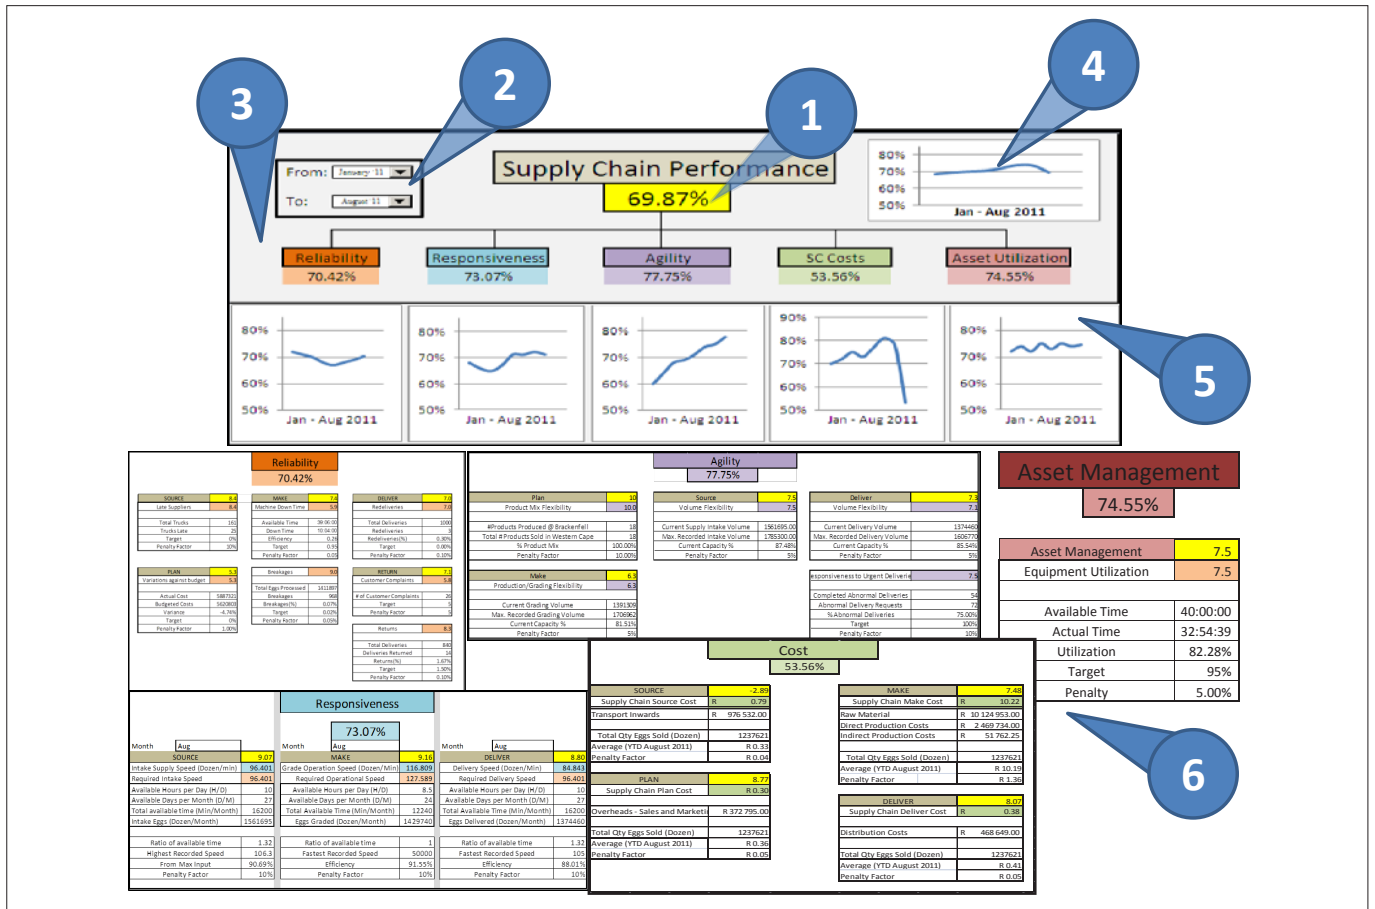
3

2

1

4

From: January 11
To: August 11

Supply Chain Performance
69.87%

80%
70%
60%
50%
Jan - Aug 2011

Reliability
70.42%

Responsiveness
73.07%

Agility
77.75%

SC Costs
53.56%

Asset Utilization
74.55%

80%
70%
60%
50%
Jan - Aug 2011

80%
70%
60%
50%
Jan - Aug 2011

80%
70%
60%
50%
Jan - Aug 2011

90%
80%
70%
60%
50%
Jan - Aug 2011

80%
70%
60%
50%
Jan - Aug 2011

5

Reliability
70.42%

Agility
77.75%

Asset Management
74.55%

| Asset Management | 7.5 |
|---|---|
| Equipment Utilization | 7.5 |
| Available Time | 40:00:00 |
| Actual Time | 32:54:39 |
| Utilization | 82.28% |
| Target | 95% |
| Penalty | 5.00% |

Responsiveness
73.07%

Cost
53.56%

| SOURCE | | -2.89 |
|---|---|---|
| Supply Chain Source Cost | R | 0.79 |
| Transport Inwards | R | 976 532.00 |
| Total Qty Eggs Sold (Dozen) | | 1237621 |
| Average (YTD August 2011) | | R 0.33 |
| Penalty Factor | | R 0.04 |

| PLAN | | 8.77 |
|---|---|---|
| Supply Chain Plan Cost | | R 0.30 |
| Overheads - Sales and Marketi | | R 372 795.00 |
| Total Qty Eggs Sold (Dozen) | | 1237621 |
| Average (YTD August 2011) | | R 0.36 |
| Penalty Factor | | R 0.05 |

| MAKE | | 7.48 |
|---|---|---|
| Supply Chain Make Cost | R | 10.22 |
| Raw Material | R | 10 124 953.00 |
| Direct Production Costs | R | 2 469 734.00 |
| Indirect Production Costs | R | 51 762.25 |
| Total Qty Eggs Sold (Dozen) | | 1237621 |
| Average (YTD August 2011) | | R 10.19 |
| Penalty Factor | | R 1.36 |

| DELIVER | | 8.07 |
|---|---|---|
| Supply Chain Deliver Cost | R | 0.38 |
| Distribution Costs | R | 468 649.00 |
| Total Qty Eggs Sold (Dozen) | | 1237621 |
| Average (YTD August 2011) | | R 0.41 |
| Penalty Factor | | R 0.05 |

6